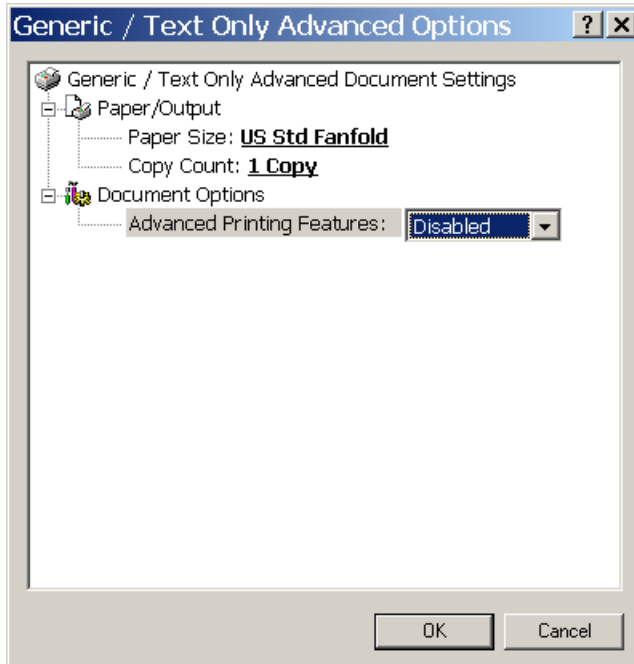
Generic / Text Only Advanced Options ? X

Generic / Text Only Advanced Document Settings

Paper/Output

Paper Size: US Std Fanfold

Copy Count: 1 Copy

Document Options

Advanced Printing Features: Disabled

OK Cancel